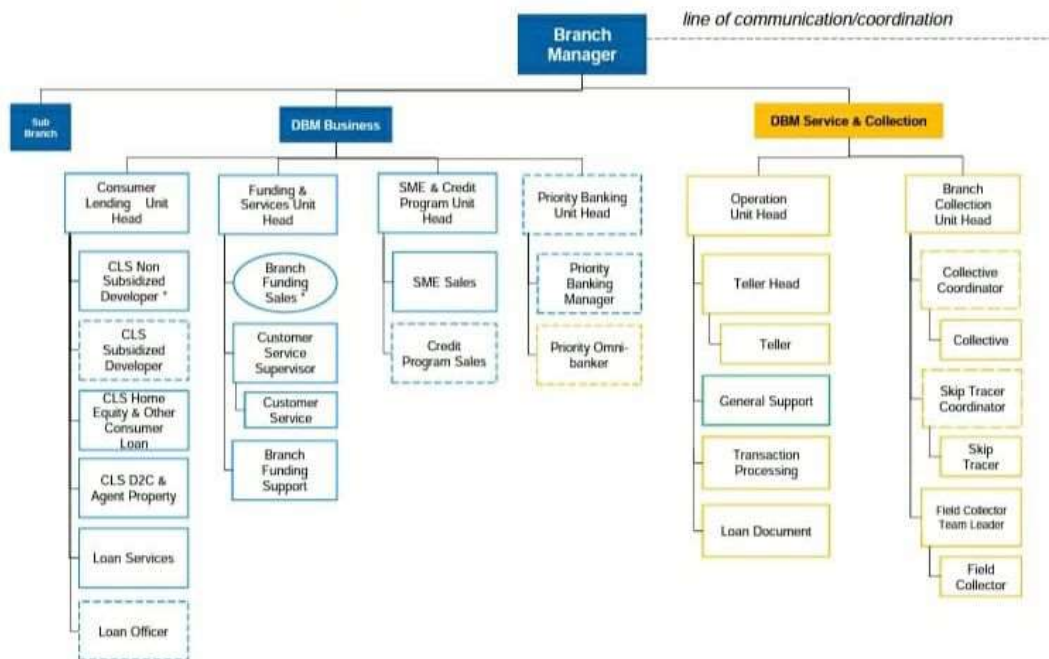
line of communication/coordination

Branch Manager

Sub Branch

DBM Business

DBM Service & Collection

Consumer Lending Unit Head

CLS Non Subsidized Developer *

CLS Subsidized Developer

CLS Home Equity & Other Consumer Loan

CLS D2C & Agent Property

Loan Services

Loan Officer

Funding & Services Unit Head

Branch Funding Sales *

Customer Service Supervisor

Customer Service

Branch Funding Support

SME & Credit Program Unit Head

SME Sales

Credit Program Sales

Priority Banking Unit Head

Priority Banking Manager

Priority Omni-banker

Operation Unit Head

Teller Head

Teller

General Support

Transaction Processing

Loan Document

Branch Collection Unit Head

Collective Coordinator

Collective

Skip Tracer Coordinator

Skip Tracer

Field Collector Team Leader

Field Collector